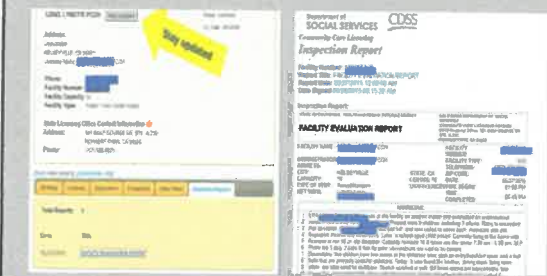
Stay updated

Address:

Phone:

Facility Number:

Facility Capacity:

Facility Type:

State Licensing Office Contact Information

Address:

Phone:

Department of
SOCIAL SERVICES
CDSS

Community Care Licensing
Inspection Report

Facility Number:

Report Date:

Date Signed:

FACILITY EVALUATION REPORT

FACILITY NAME:

FACILITY NUMBER:

ADMINISTRATOR:

FACILITY TYPE:

ADDRESS:

CITY:

STATE:

ZIP CODE:

CAPACITY:

CENSUS:

TYPE OF VISIT:

UNANNOUNCED:

TIME BEGAN:

TIME COMPLETED:

NARRATIVE

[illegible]